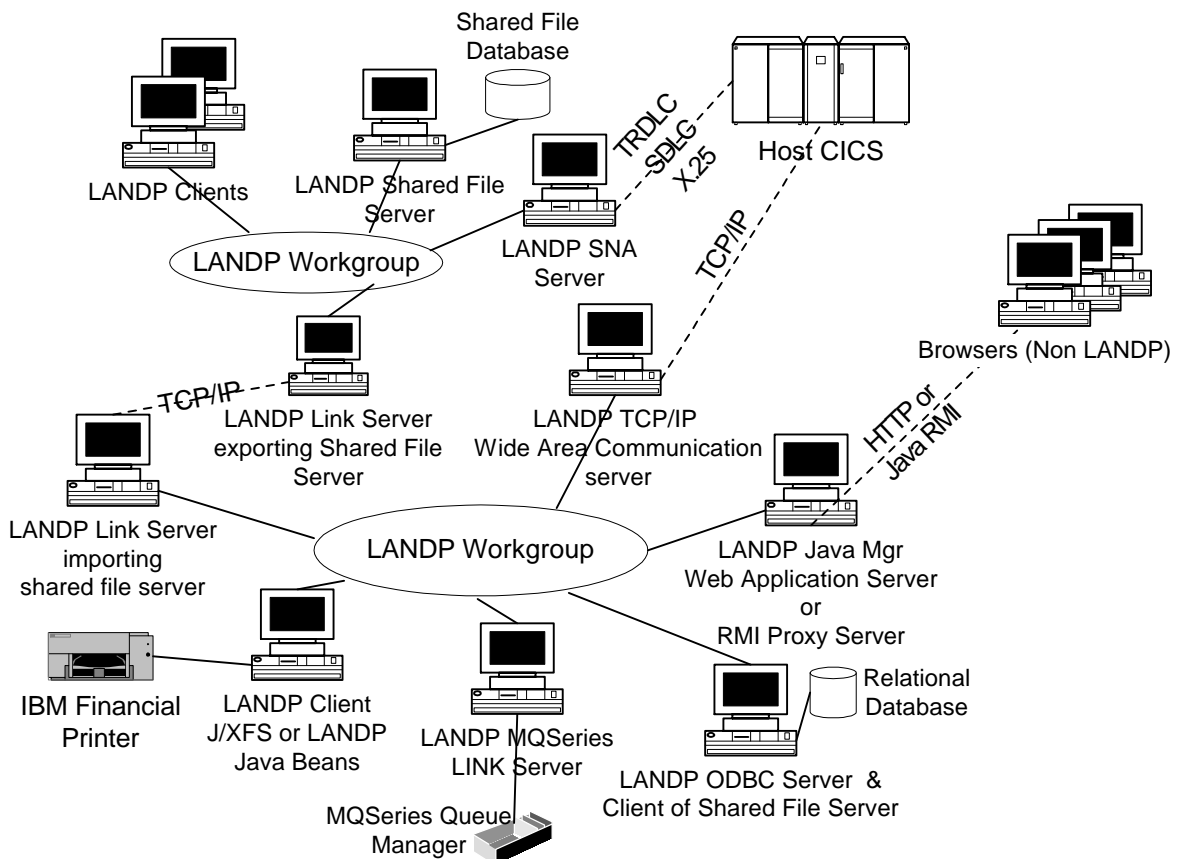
Shared File Database

LANDP Clients

LANDP Shared File Server

TRDLC
SDLC
X.25

Host CICS

LANDP SNA Server

LANDP Workgroup

TCP/IP

Browsers (Non LANDP)

TCP/IP

LANDP Link Server exporting Shared File Server

LANDP TCP/IP Wide Area Communication server

HTTP or Java RMI

LANDP Link Server importing shared file server

LANDP Workgroup

LANDP Java Mgr Web Application Server or RMI Proxy Server

Relational Database

IBM Financial Printer

LANDP Client J/XFS or LANDP Java Beans

LANDP MQSeries LINK Server

LANDP ODBC Server & Client of Shared File Server

MQSeries Queue Manager